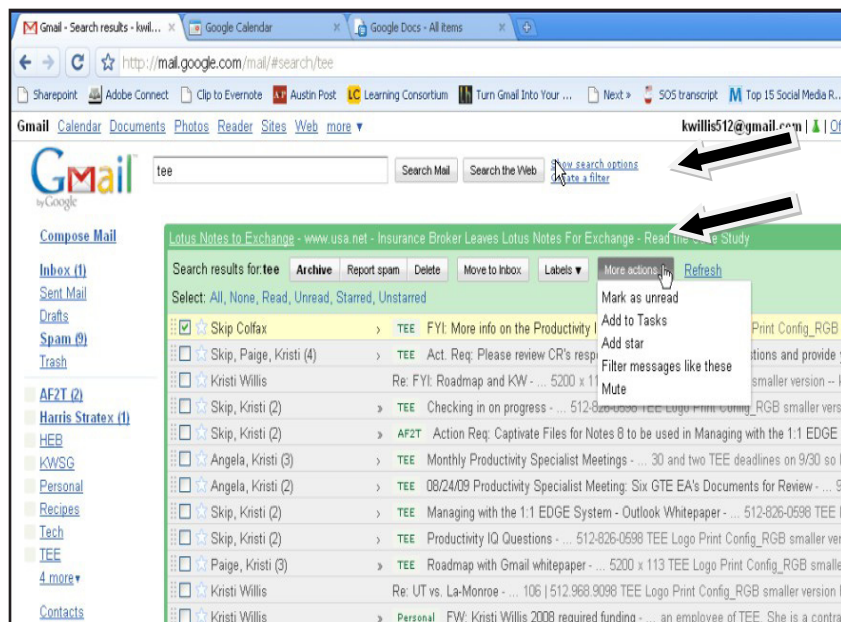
Gmail - Search results - kwil... ×
Google Calendar ×
Google Docs - All items ×

http://mail.google.com/mail/#search/tee

Sharepoint | Adobe Connect | Clip to Evernote | Austin Post | Learning Consortium | Turn Gmail Into Your ... | Next » | SOS transcript | Top 15 Social Media R...

Gmail Calendar Documents Photos Reader Sites Web more ▾ kwillis512@gmail.com | Of

Gmail by Google

tee | Search Mail | Search the Web | Show search options | Create a filter

Compose Mail

Inbox (1)
Sent Mail
Drafts
Spam (9)
Trash

AF2T (2)
Harris Stratex (1)
HEB
KWSG
Personal
Recipes
Tech
TEE
4 more▾

Contacts

Lotus Notes to Exchange - www.usa.net - Insurance Broker Leaves Lotus Notes For Exchange - Read the Case Study

Search results for: tee | Archive | Report spam | Delete | Move to Inbox | Labels ▾ | More actions ▾ | Refresh

Select: All, None, Read, Unread, Starred, Unstarred

Mark as unread
Add to Tasks
Add star
Filter messages like these
Mute

| | | |
|---|---|---|
| Skip Colfax | TEE | FYI: More info on the Productivity I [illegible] Print Config_RGB |
| Skip, Paige, Kristi (4) | TEE | Act. Req: Please review CR's resp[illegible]stions and provide |
| Kristi Willis | | Re: FYI: Roadmap and KW - ... 5200 x 11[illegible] smaller version - |
| Skip, Kristi (2) | TEE | Checking in on progress - ... 512-826-0598 TEE Logo Print Config_RGB smaller vers |
| Skip, Kristi (2) | AF2T | Action Req: Captivate Files for Notes 8 to be used in Managing with the 1:1 EDGE |
| Angela, Kristi (3) | TEE | Monthly Productivity Specialist Meetings - ... 30 and two TEE deadlines on 9/30 so |
| Angela, Kristi (2) | TEE | 08/24/09 Productivity Specialist Meeting: Six GTE EA's Documents for Review - ... |
| Skip, Kristi (2) | TEE | Managing with the 1:1 EDGE System - Outlook Whitepaper - ... 512-826-0598 TEE |
| Skip, Kristi (2) | TEE | Productivity IQ Questions - ... 512-826-0598 TEE Logo Print Config_RGB smaller ve |
| Paige, Kristi (3) | TEE | Roadmap with Gmail whitepaper - ... 5200 x 113 TEE Logo Print Config_RGB smalle |
| Kristi Willis | | Re: UT vs. La-Monroe - ... 106 \| 512.968.9098 TEE Logo Print Config_RGB smaller version |
| Kristi Willis | Personal | FW: Kristi Willis 2008 required funding - ... an employee of TEE. She is a contra |